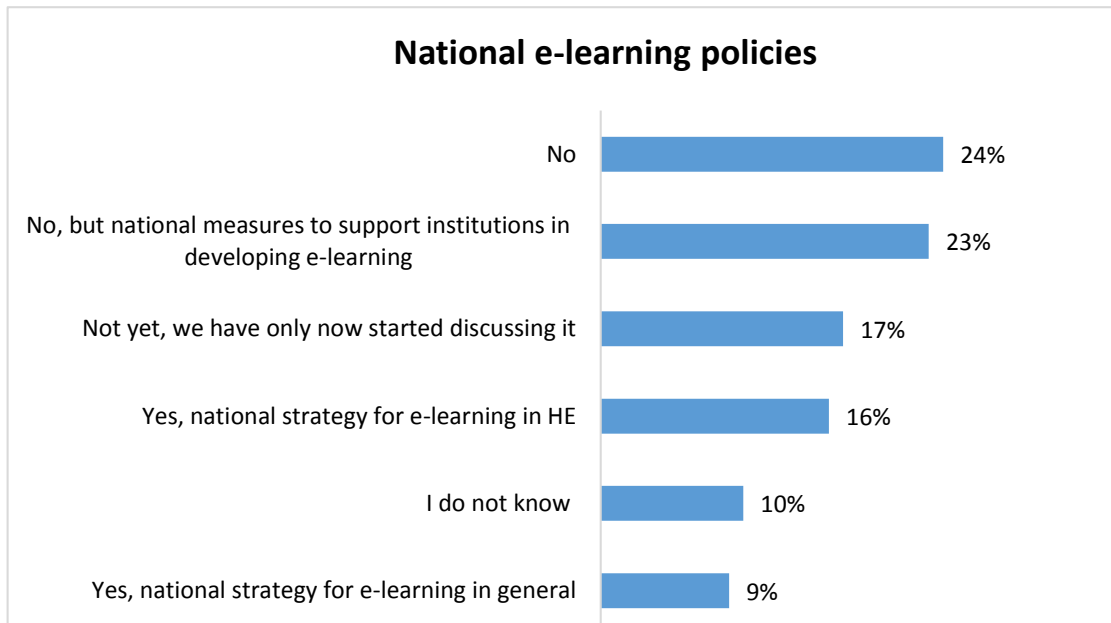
National e-learning policies

No 24%

No, but national measures to support institutions in developing e-learning 23%

Not yet, we have only now started discussing it 17%

Yes, national strategy for e-learning in HE 16%

I do not know 10%

Yes, national strategy for e-learning in general 9%